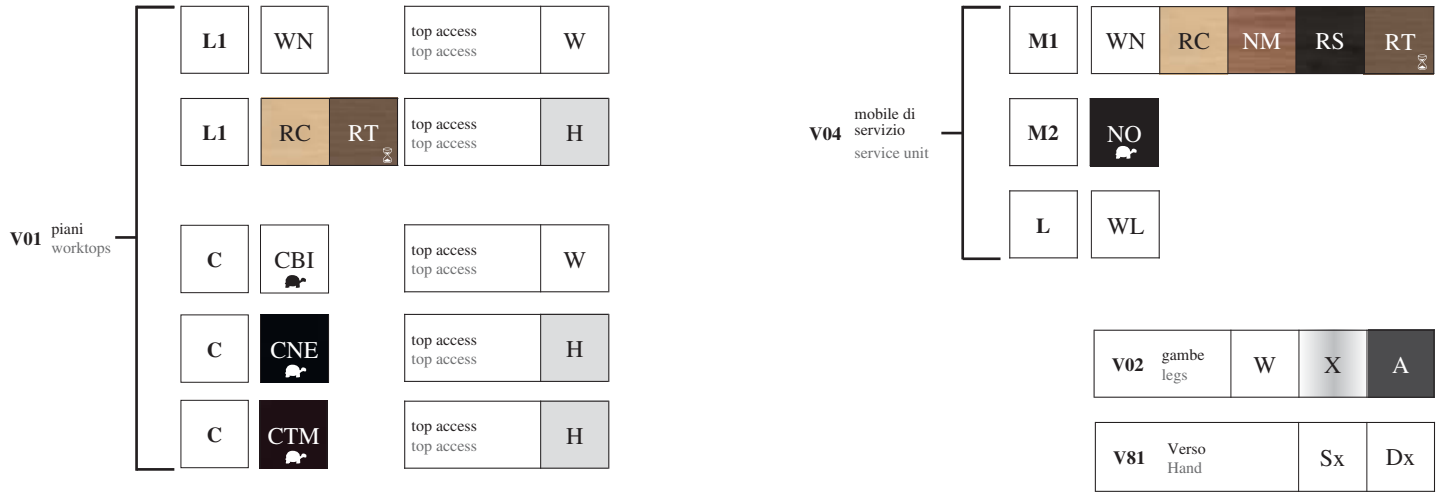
V01 piani
worktops

L1 WN top access
top access W

L1 RC RT top access
top access H

C CBI top access
top access W

C CNE top access
top access H

C CTM top access
top access H

V04 mobile di servizio
service unit

M1 WN RC NM RS RT

M2 NO

L WL

| V02 gambe legs | W | X | A |
|---|---|---|---|

| V81 Verso Hand | Sx | Dx |
|---|---|---|